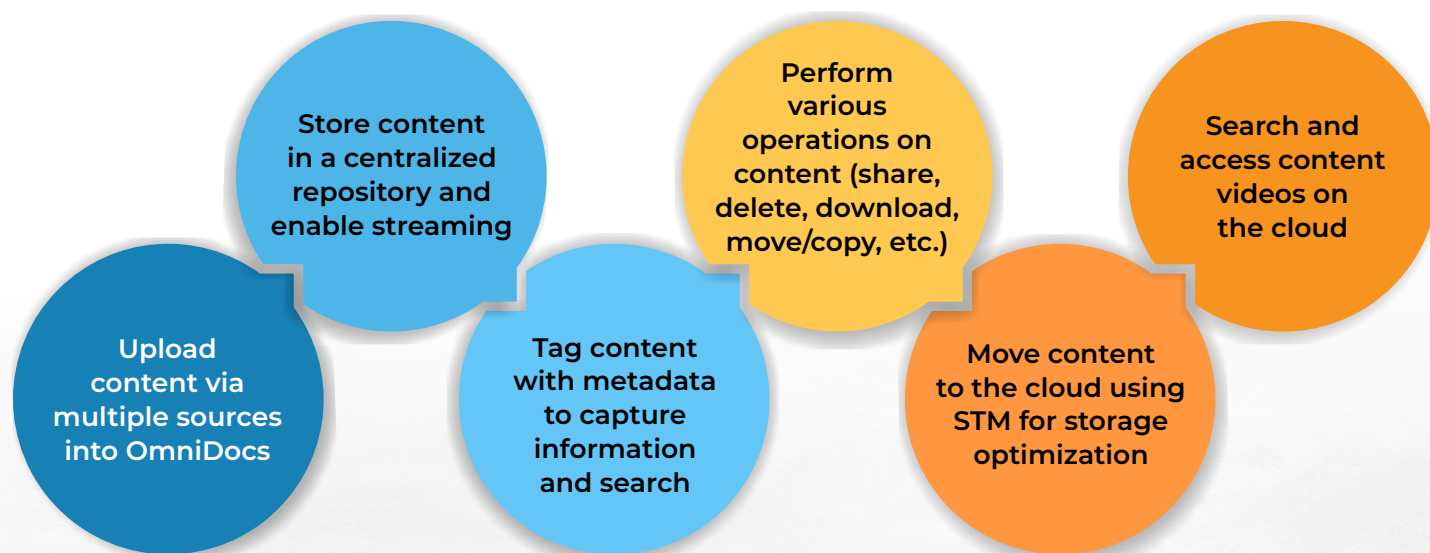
Upload content via multiple sources into OmniDocs

Store content in a centralized repository and enable streaming

Tag content with metadata to capture information and search

Perform various operations on content (share, delete, download, move/copy, etc.)

Move content to the cloud using STM for storage optimization

Search and access content videos on the cloud